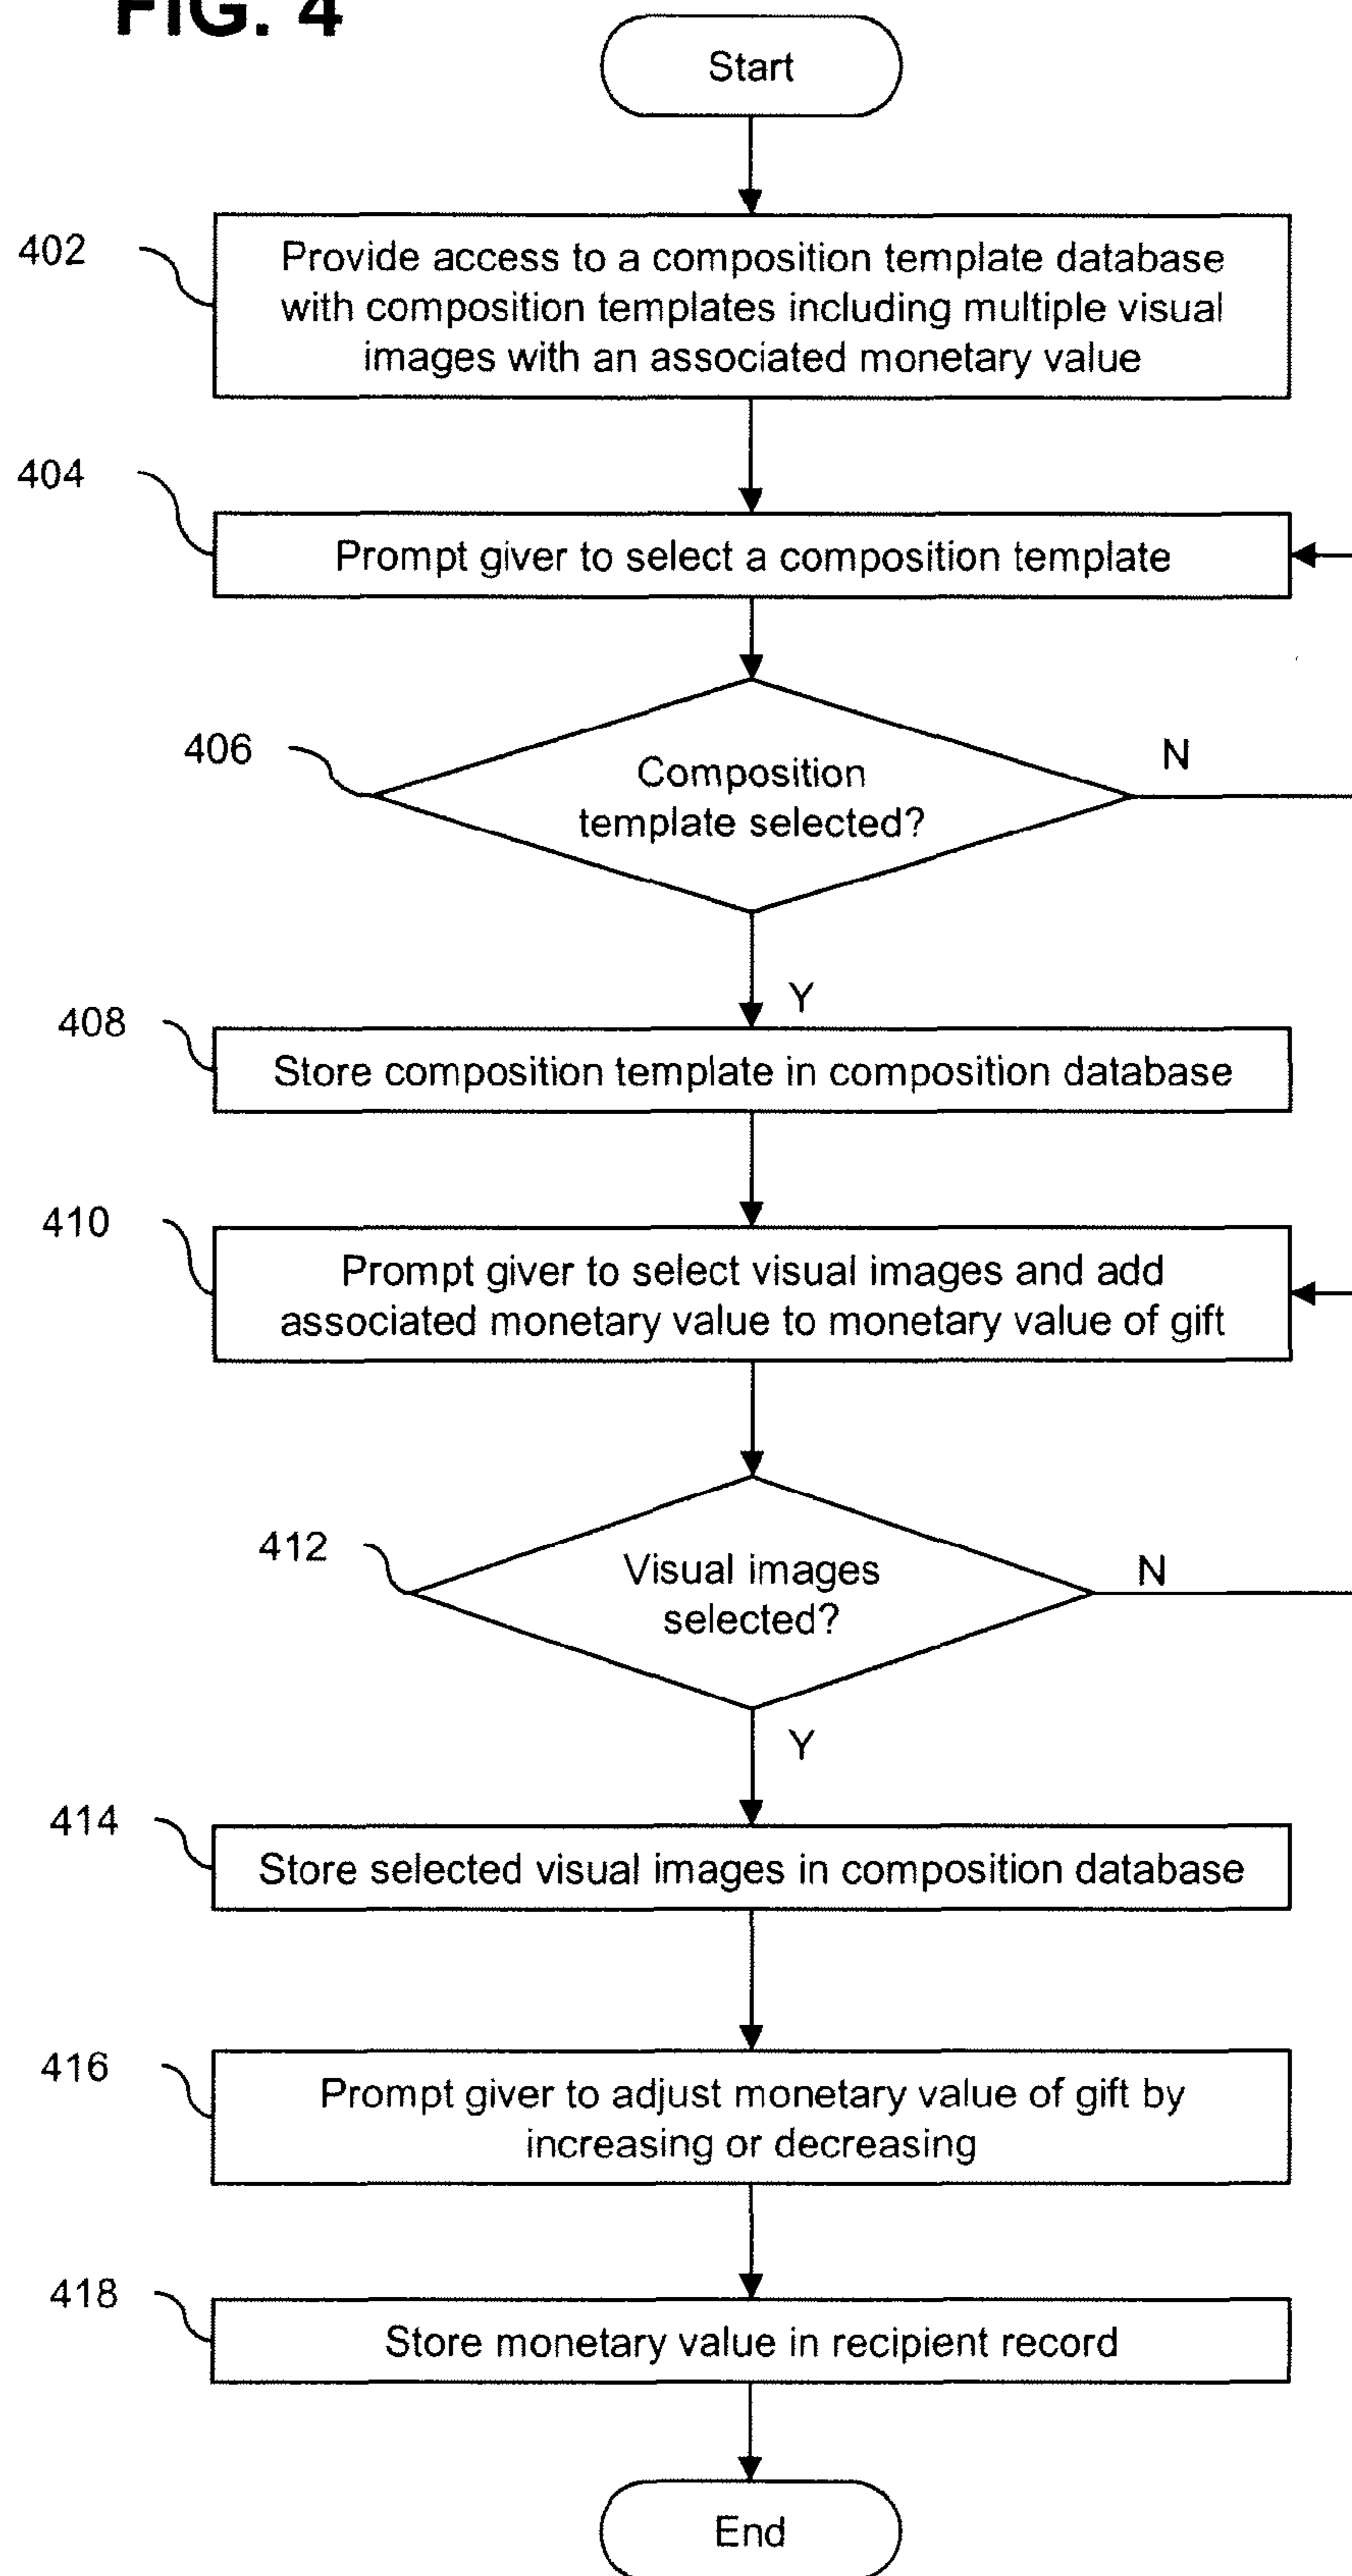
FIG. 4

Start

402

Provide access to a composition template database with composition templates including multiple visual images with an associated monetary value

404

Prompt giver to select a composition template

406

Composition template selected?

N

Y

408

Store composition template in composition database

410

Prompt giver to select visual images and add associated monetary value to monetary value of gift

412

Visual images selected?

N

Y

414

Store selected visual images in composition database

416

Prompt giver to adjust monetary value of gift by increasing or decreasing

418

Store monetary value in recipient record

End